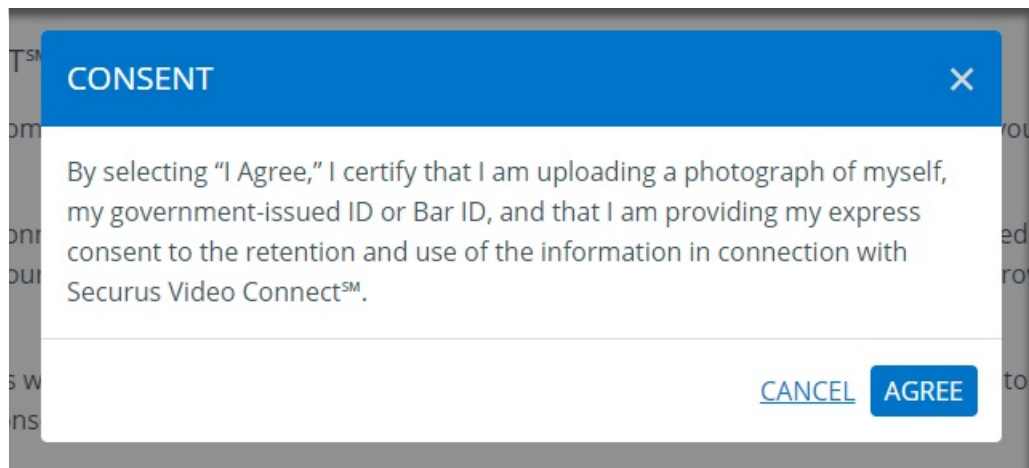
CONSENT

×

By selecting “I Agree,” I certify that I am uploading a photograph of myself, my government-issued ID or Bar ID, and that I am providing my express consent to the retention and use of the information in connection with Securus Video Connect℠.

CANCEL AGREE